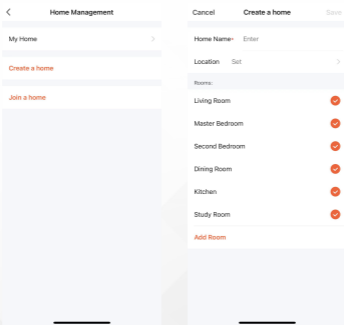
Home Management

My Home

Create a home

Join a home

Cancel Create a home Save

Home Name* Enter

Location Set

Rooms:

Living Room

Master Bedroom

Second Bedroom

Dining Room

Kitchen

Study Room

Add Room